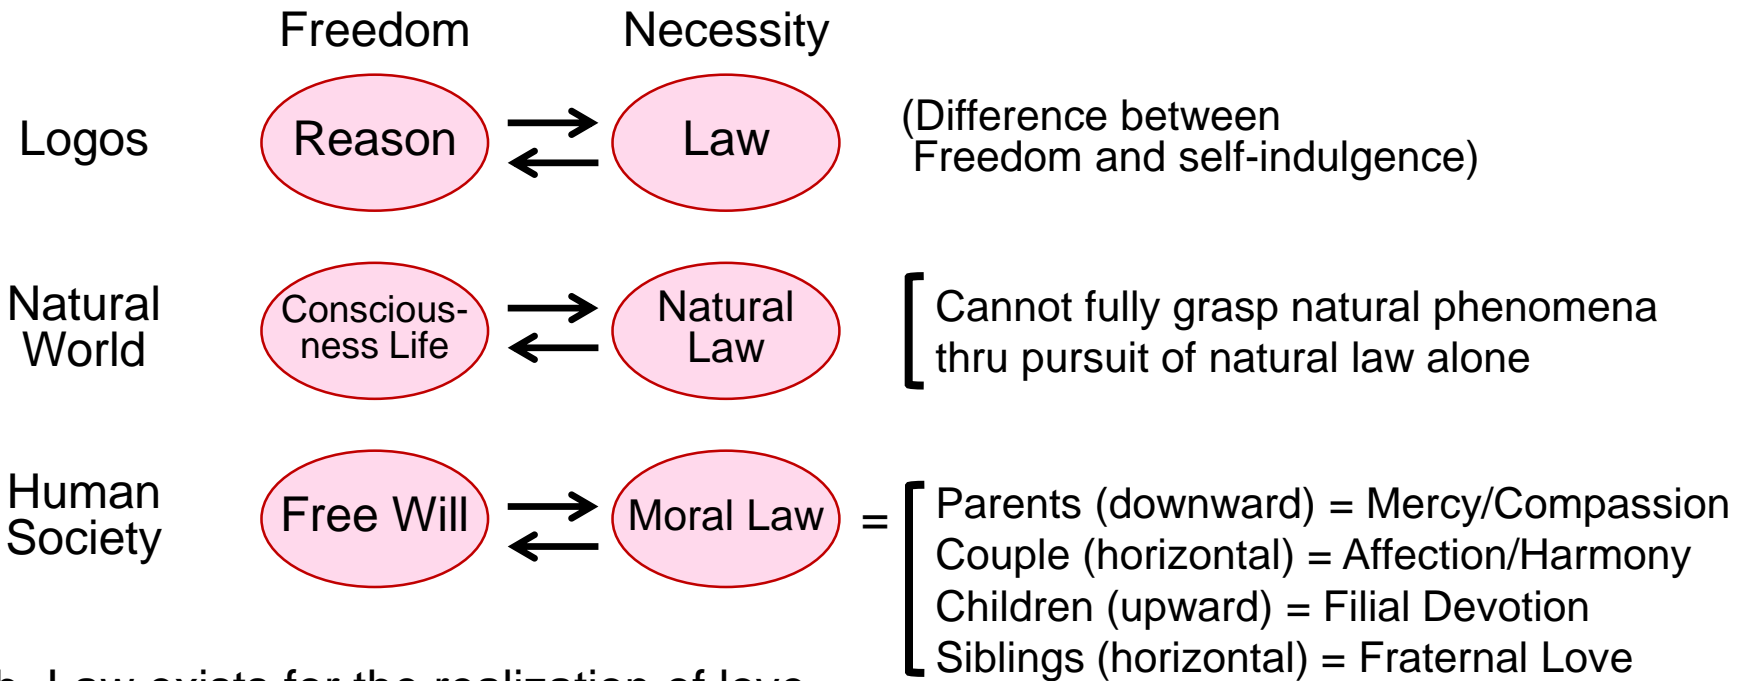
Freedom Necessity

Logos

Reason

Law

(Difference between Freedom and self-indulgence)

Natural World

Consciousness Life

Natural Law

Cannot fully grasp natural phenomena thru pursuit of natural law alone

Human Society

Free Will

Moral Law

=

Parents (downward) = Mercy/Compassion
Couple (horizontal) = Affection/Harmony
Children (upward) = Filial Devotion
Siblings (horizontal) = Fraternal Love

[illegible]